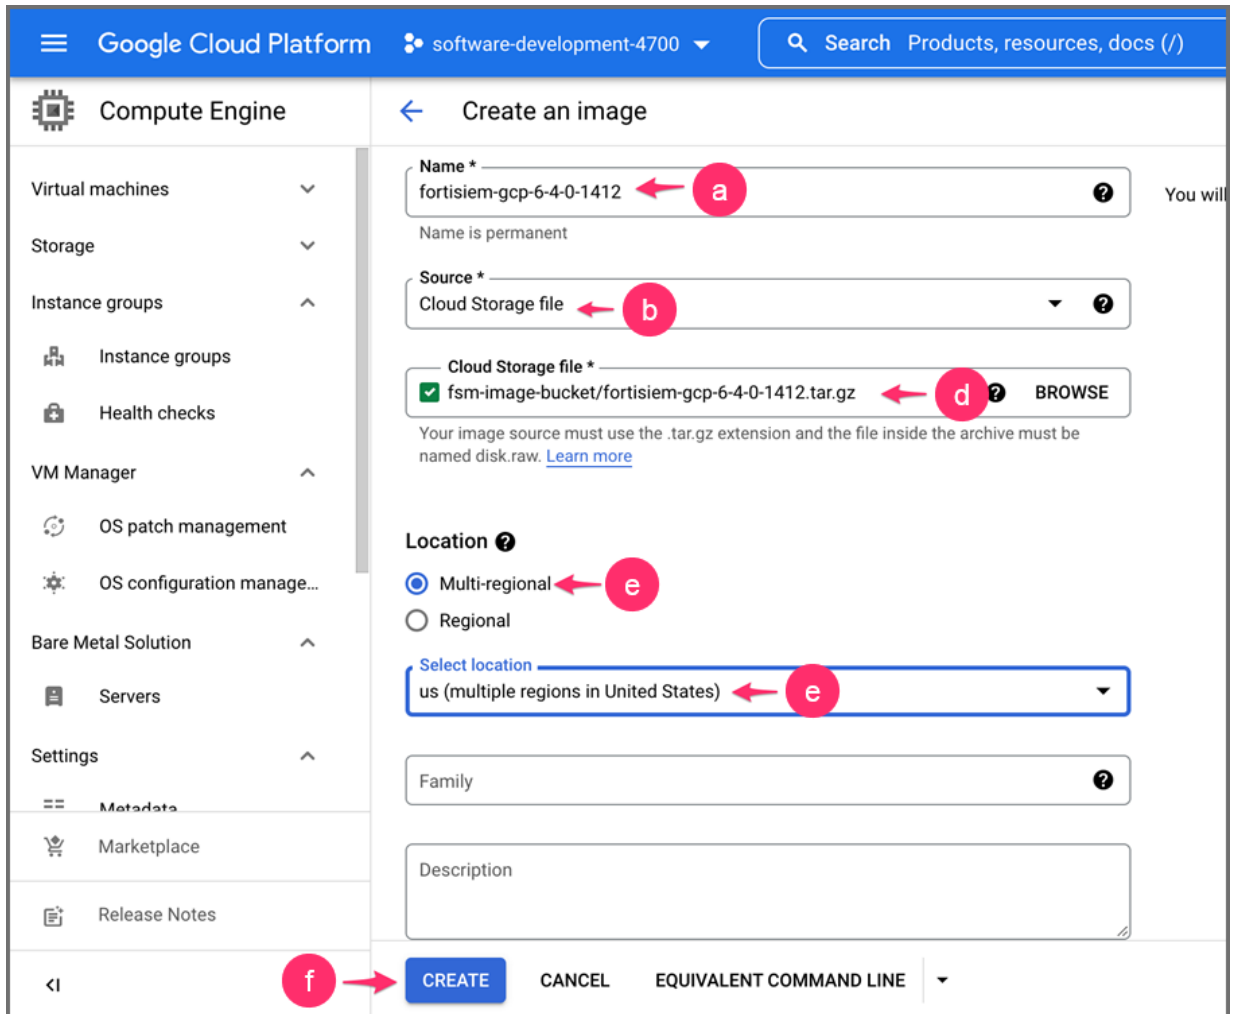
Google Cloud Platform software-development-4700

Search Products, resources, docs (/)

Compute Engine

Virtual machines

Storage

Instance groups

Instance groups

Health checks

VM Manager

OS patch management

OS configuration manage...

Bare Metal Solution

Servers

Settings

Metadata

Marketplace

Release Notes

<I

Create an image

Name *
fortisiem-gcp-6-4-0-1412
a
Name is permanent

You will

Source *
Cloud Storage file
b

Cloud Storage file *
fsm-image-bucket/fortisiem-gcp-6-4-0-1412.tar.gz
d
BROWSE
Your image source must use the .tar.gz extension and the file inside the archive must be named disk.raw. Learn more

Location
Multi-regional
e
Regional

Select location
us (multiple regions in United States)
e

Family

Description

f
CREATE CANCEL EQUIVALENT COMMAND LINE